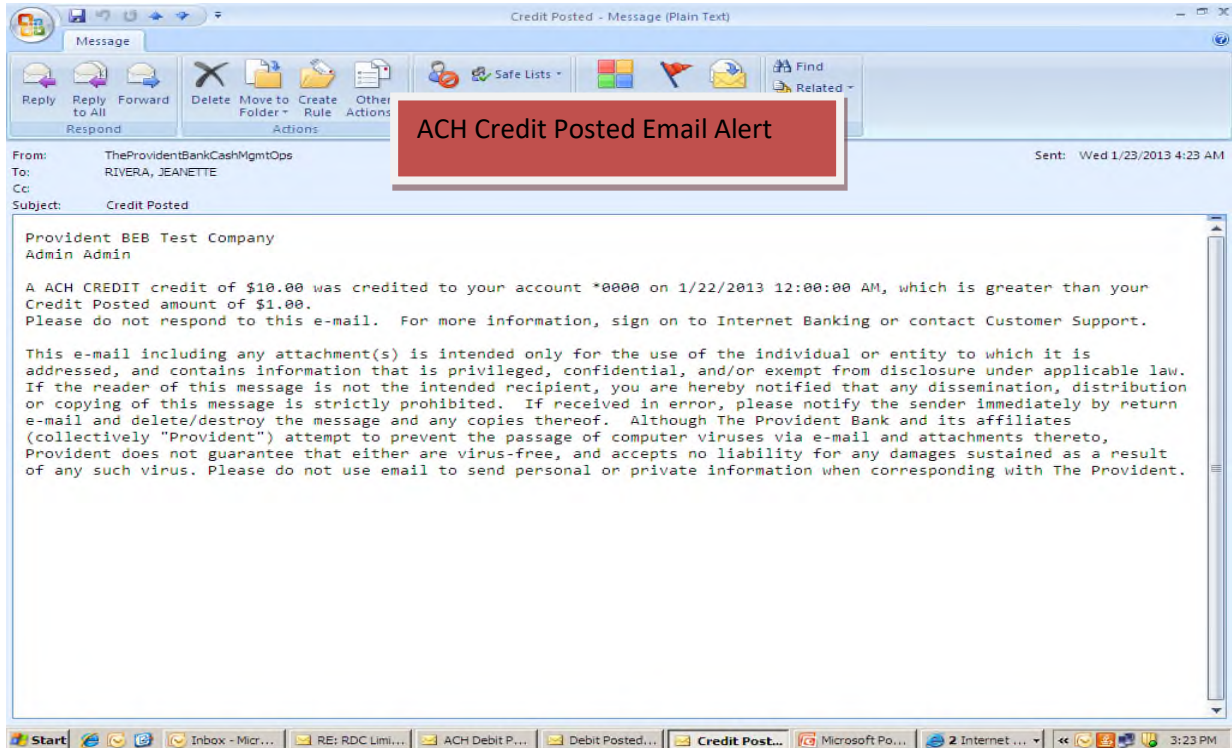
Credit Posted - Message (Plain Text)

Message

Reply
Reply to All
Forward
Respond

Delete
Move to Folder
Create Rule
Other Actions
Actions

Safe Lists

Find
Related

ACH Credit Posted Email Alert

From: TheProvidentBankCashMgmtOps
To: RIVERA, JEANETTE
Cc:
Subject: Credit Posted

Sent: Wed 1/23/2013 4:23 AM

Provident BEB Test Company
Admin Admin

A ACH CREDIT credit of $10.00 was credited to your account *0000 on 1/22/2013 12:00:00 AM, which is greater than your Credit Posted amount of $1.00.
Please do not respond to this e-mail. For more information, sign on to Internet Banking or contact Customer Support.

This e-mail including any attachment(s) is intended only for the use of the individual or entity to which it is addressed, and contains information that is privileged, confidential, and/or exempt from disclosure under applicable law. If the reader of this message is not the intended recipient, you are hereby notified that any dissemination, distribution or copying of this message is strictly prohibited. If received in error, please notify the sender immediately by return e-mail and delete/destroy the message and any copies thereof. Although The Provident Bank and its affiliates (collectively "Provident") attempt to prevent the passage of computer viruses via e-mail and attachments thereto, Provident does not guarantee that either are virus-free, and accepts no liability for any damages sustained as a result of any such virus. Please do not use email to send personal or private information when corresponding with The Provident.

Start
Inbox - Micr...
RE: RDC Limi...
ACH Debit P...
Debit Posted...
Credit Post...
Microsoft Po...
2 Internet ...
3:23 PM